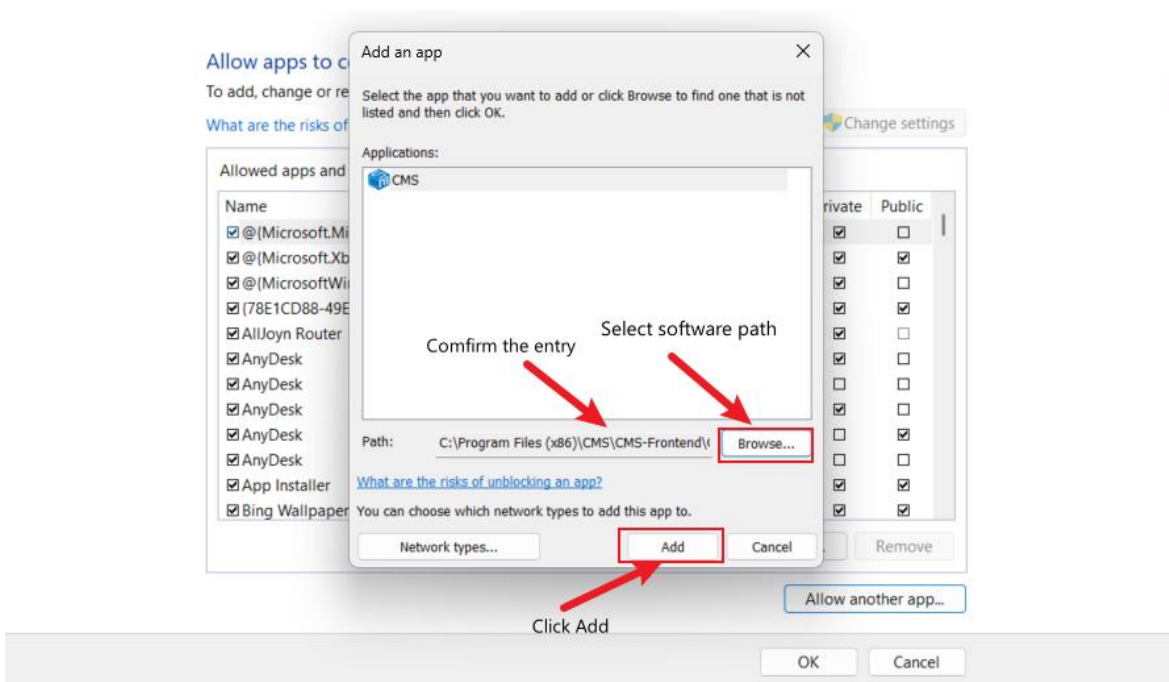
Allow apps to c

To add, change or re

What are the risks of

Change settings

Allowed apps and

Name

☑ @{Microsoft.Mi

☑ @{Microsoft.Xb

☑ @{MicrosoftWi

☑ {78E1CD88-49E

☑ AllJoyn Router

☑ AnyDesk

☑ AnyDesk

☑ AnyDesk

☑ AnyDesk

☑ AnyDesk

☑ App Installer

☑ Bing Wallpaper

rivate | Public

Remove

Allow another app...

OK

Cancel

Add an app

Select the app that you want to add or click Browse to find one that is not listed and then click OK.

Applications:

CMS

Comfirm the entry

Select software path

Path: C:\Program Files (x86)\CMS\CMS-Frontend\(

Browse...

What are the risks of unblocking an app?

You can choose which network types to add this app to.

Network types...

Add

Cancel

Click Add